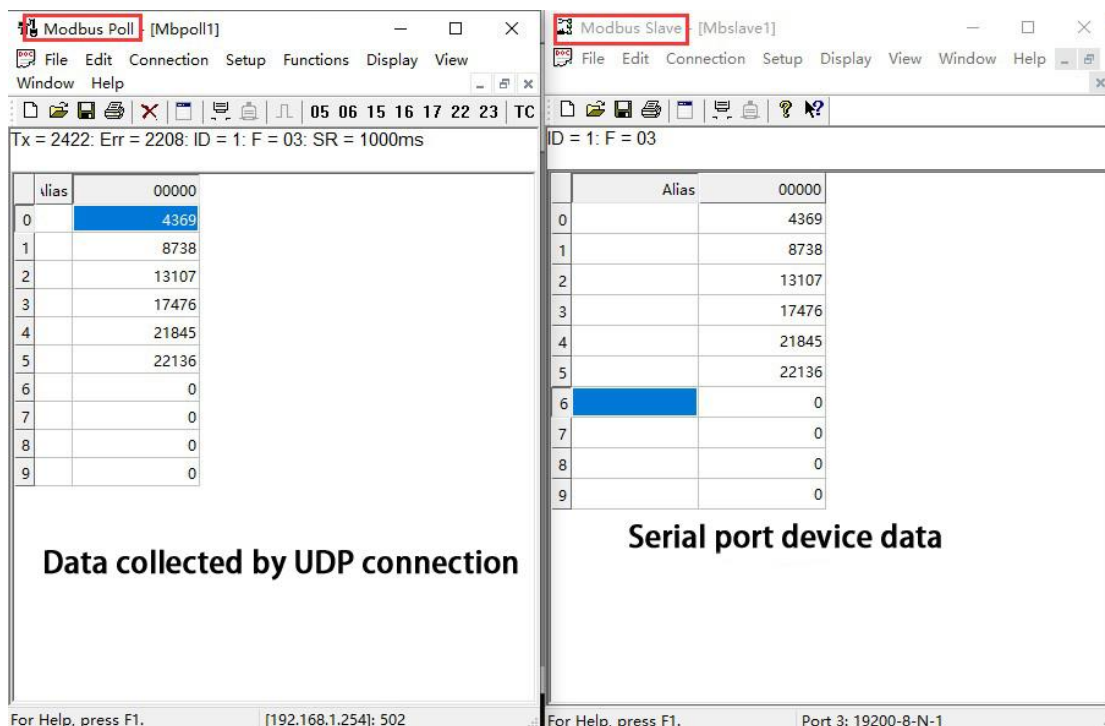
Modbus Poll - [Mbpoll1]

File Edit Connection Setup Functions Display View Window Help

05 06 15 16 17 22 23 TC

Tx = 2422: Err = 2208: ID = 1: F = 03: SR = 1000ms

| | Alias | 00000 |
|---|---|---|
| 0 | | 4369 |
| 1 | | 8738 |
| 2 | | 13107 |
| 3 | | 17476 |
| 4 | | 21845 |
| 5 | | 22136 |
| 6 | | 0 |
| 7 | | 0 |
| 8 | | 0 |
| 9 | | 0 |

Data collected by UDP connection

For Help, press F1. [192.168.1.254]: 502

Modbus Slave - [Mbslave1]

File Edit Connection Setup Display View Window Help

ID = 1: F = 03

| | Alias | 00000 |
|---|---|---|
| 0 | | 4369 |
| 1 | | 8738 |
| 2 | | 13107 |
| 3 | | 17476 |
| 4 | | 21845 |
| 5 | | 22136 |
| 6 | | 0 |
| 7 | | 0 |
| 8 | | 0 |
| 9 | | 0 |

Serial port device data

For Help, press F1. Port 3: 19200-8-N-1